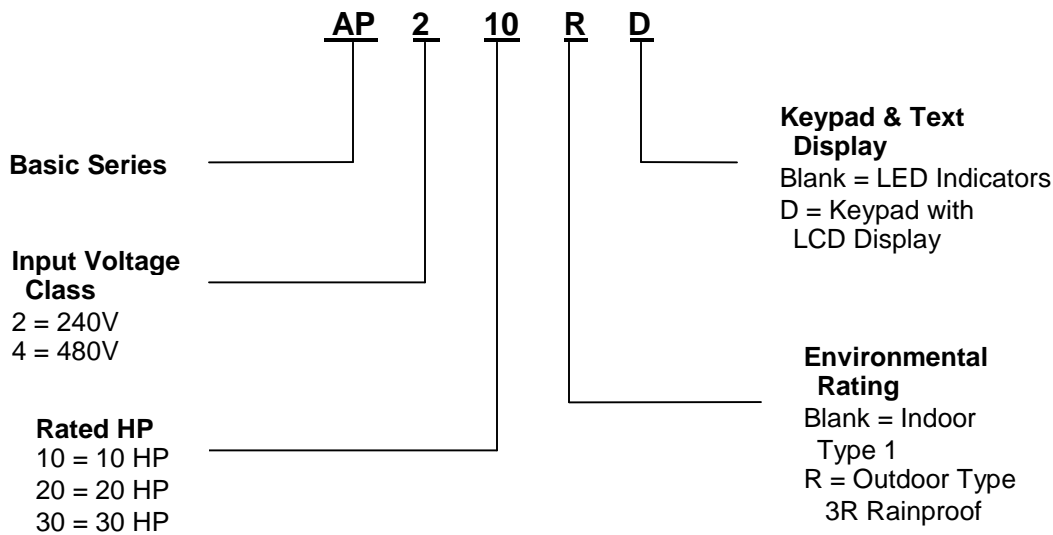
AP 2 10 R D

Keypad & Text Display
Blank = LED Indicators
D = Keypad with LCD Display

Basic Series

Input Voltage Class
2 = 240V
4 = 480V

Environmental Rating
Blank = Indoor Type 1
R = Outdoor Type 3R Rainproof

Rated HP
10 = 10 HP
20 = 20 HP
30 = 30 HP